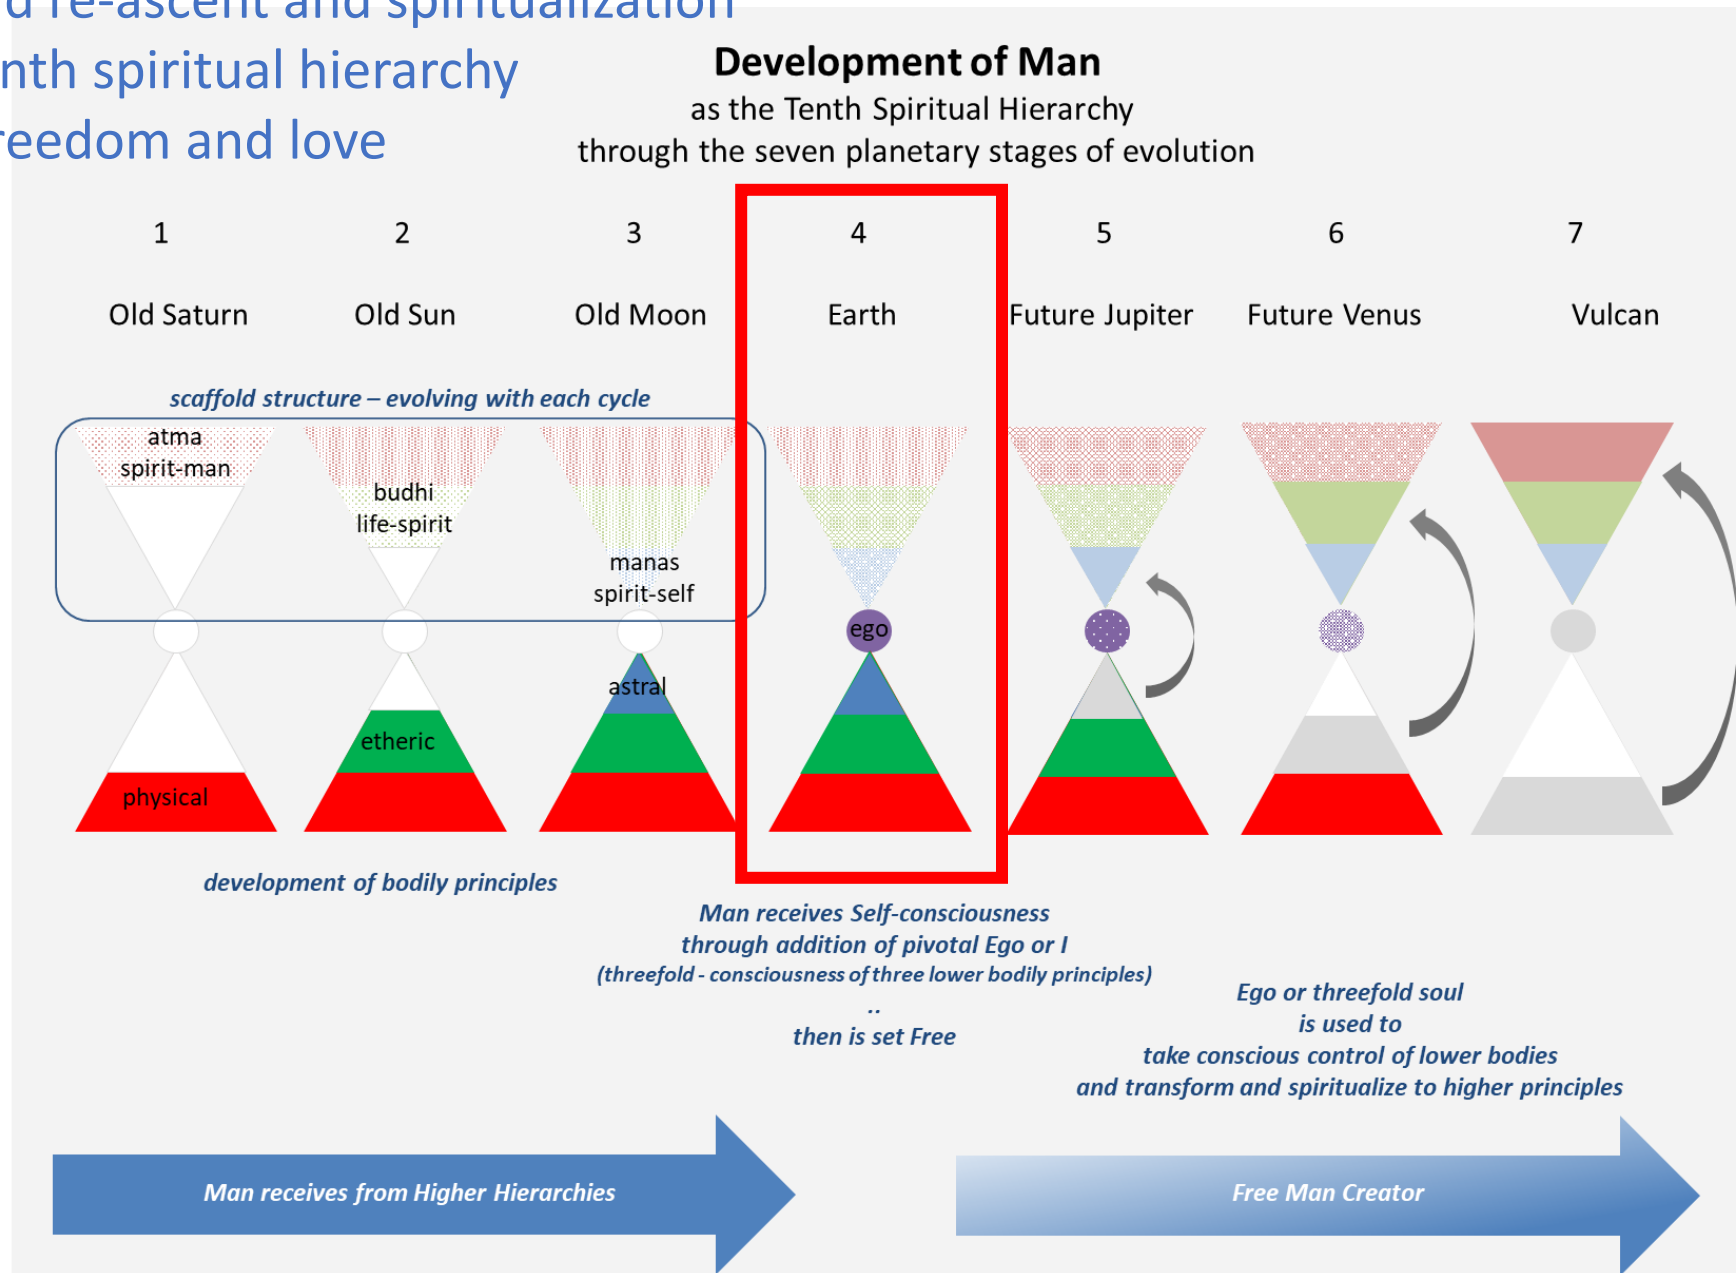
d re-ascent and spiritualization
nth spiritual hierarchy
reedom and love

**Development of Man**
as the Tenth Spiritual Hierarchy
through the seven planetary stages of evolution

| 1 | 2 | 3 | 4 | 5 | 6 | 7 |
|---|---|---|---|---|---|---|
| Old Saturn | Old Sun | Old Moon | Earth | Future Jupiter | Future Venus | Vulcan |

scaffold structure – evolving with each cycle

atma
spirit-man

budhi
life-spirit

manas
spirit-self

ego

astral

etheric

physical

development of bodily principles

Man receives Self-consciousness
through addition of pivotal Ego or I
(threefold - consciousness of three lower bodily principles)
..
then is set Free

Ego or threefold soul
is used to
take conscious control of lower bodies
and transform and spiritualize to higher principles

Man receives from Higher Hierarchies

Free Man Creator